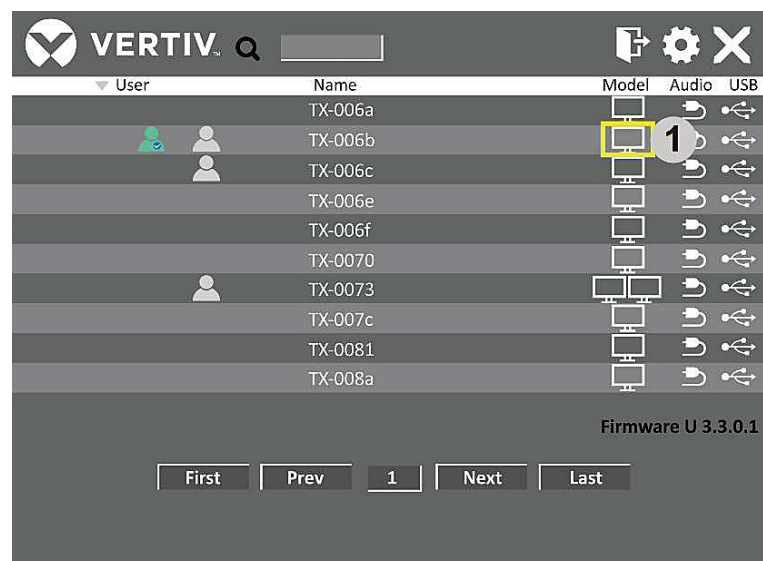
VERTIV.

| User | Name | Model | Audio | USB |
|---|---|---|---|---|
| | TX-006a | | | |
| | TX-006b | 1 | | |
| | TX-006c | | | |
| | TX-006e | | | |
| | TX-006f | | | |
| | TX-0070 | | | |
| | TX-0073 | | | |
| | TX-007c | | | |
| | TX-0081 | | | |
| | TX-008a | | | |

Firmware U 3.3.0.1

First Prev 1 Next Last